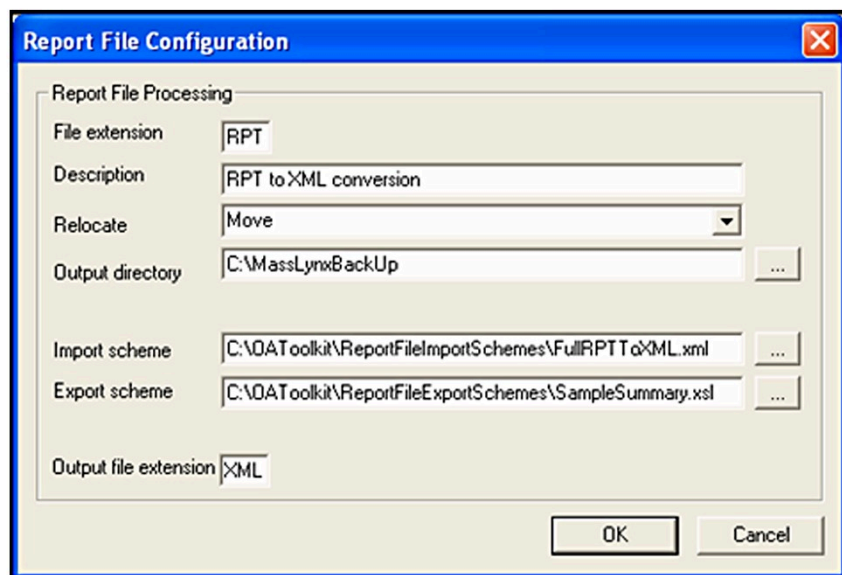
Report File Configuration

Report File Processing

File extension RPT

Description RPT to XML conversion

Relocate Move

Output directory C:\MassLynxBackUp ...

Import scheme C:\OAToolkit\ReportFileImportSchemes\FullRPTToXML.xml ...

Export scheme C:\OAToolkit\ReportFileExportSchemes\SampleSummary.xsl ...

Output file extension XML

OK Cancel